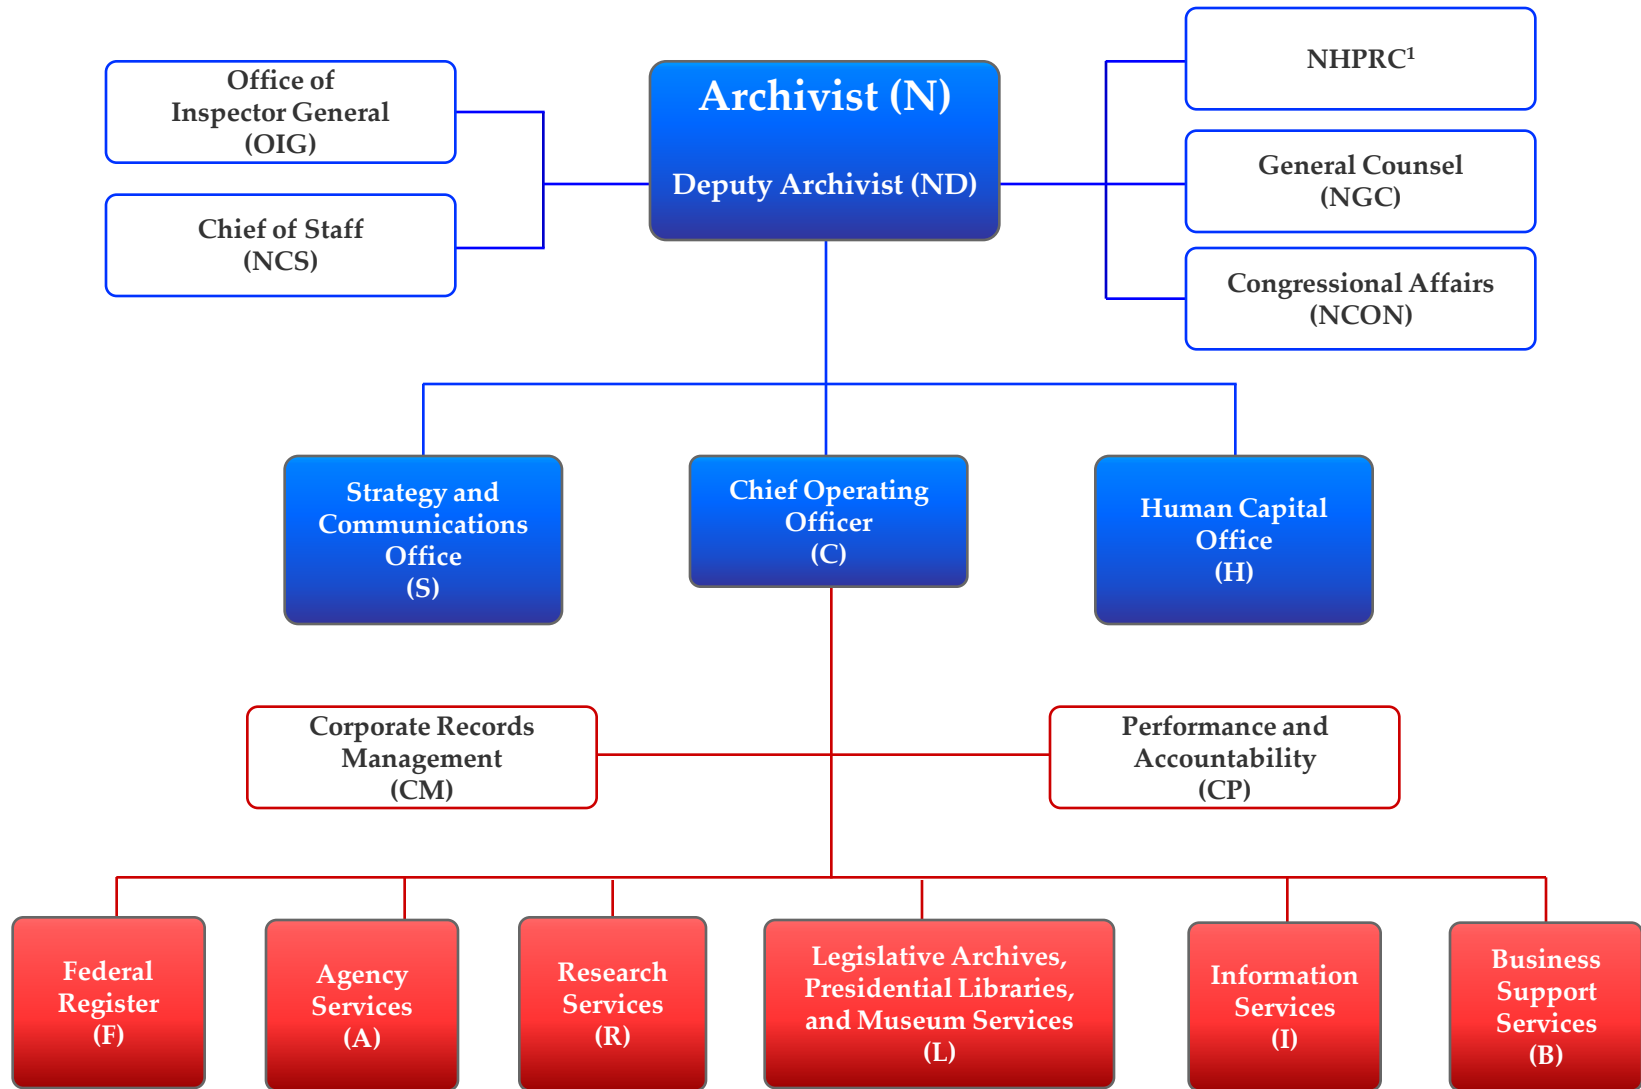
Office of Inspector General (OIG)

Chief of Staff (NCS)

Archivist (N)

Deputy Archivist (ND)

NHPRC$^1$

General Counsel (NGC)

Congressional Affairs (NCON)

Strategy and Communications Office (S)

Chief Operating Officer (C)

Human Capital Office (H)

Corporate Records Management (CM)

Performance and Accountability (CP)

Federal Register (F)

Agency Services (A)

Research Services (R)

Legislative Archives, Presidential Libraries, and Museum Services (L)

Information Services (I)

Business Support Services (B)